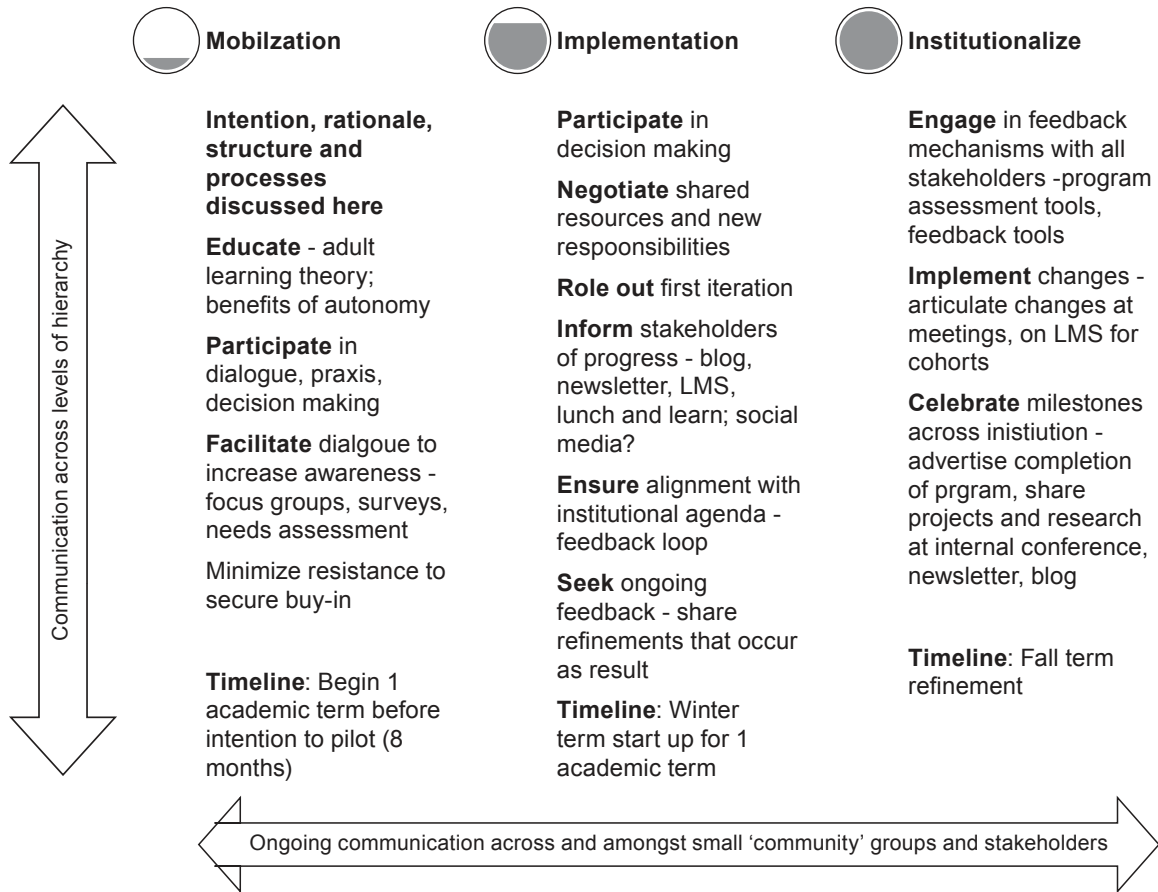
Mobilzation

Implementation

Institutionalize

Communication across levels of hierarchy

Intention, rationale, structure and processes discussed here

Educate - adult learning theory; benefits of autonomy

Participate in dialogue, praxis, decision making

Facilitate dialgoue to increase awareness - focus groups, surveys, needs assessment

Minimize resistance to secure buy-in

Timeline: Begin 1 academic term before intention to pilot (8 months)

Participate in decision making

Negotiate shared resources and new respoonsibilities

Role out first iteration

Inform stakeholders of progress - blog, newsletter, LMS, lunch and learn; social media?

Ensure alignment with institutional agenda - feedback loop

Seek ongoing feedback - share refinements that occur as result

Timeline: Winter term start up for 1 academic term

Engage in feedback mechanisms with all stakeholders -program assessment tools, feedback tools

Implement changes - articulate changes at meetings, on LMS for cohorts

Celebrate milestones across inistiution - advertise completion of prgram, share projects and research at internal conference, newsletter, blog

Timeline: Fall term refinement

Ongoing communication across and amongst small 'community' groups and stakeholders